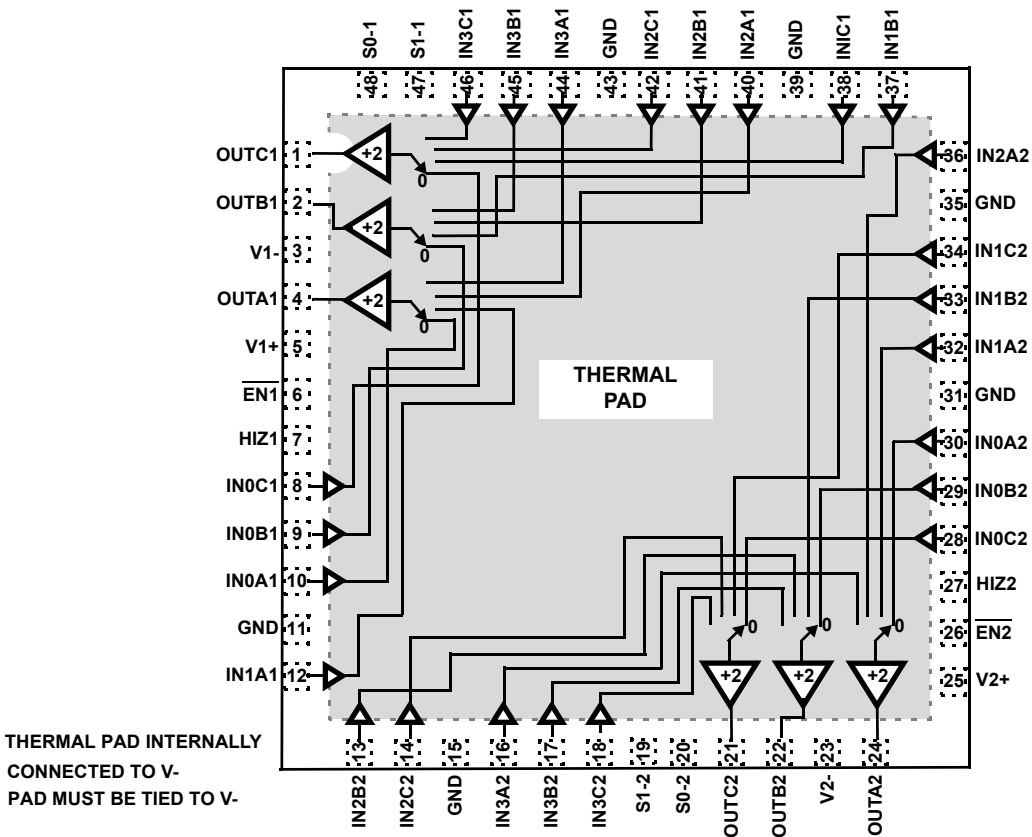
S0-1 S1-1 IN3C1 IN3B1 IN3A1 GND IN2C1 IN2B1 IN2A1 GND INIC1 IN1B1

48 47 46 45 44 43 42 41 40 39 38 37

OUTC1 1
OUTB1 2
V1- 3
OUTA1 4
V1+ 5
$\overline{EN1}$ 6
HIZ1 7
IN0C1 8
IN0B1 9
IN0A1 10
GND 11
IN1A1 12

+2
0
+2
0
+2
0

THERMAL PAD

36 IN2A2
35 GND
34 IN1C2
33 IN1B2
32 IN1A2
31 GND
30 IN0A2
29 IN0B2
28 IN0C2
27 HIZ2
26 $\overline{EN2}$
25 V2+

0 0 0
+2 +2 +2

13 14 15 16 17 18 19 20 21 22 23 24

IN2B2 IN2C2 GND IN3A2 IN3B2 IN3C2 S1-2 S0-2 OUTC2 OUTB2 V2- OUTA2

THERMAL PAD INTERNALLY CONNECTED TO V-
PAD MUST BE TIED TO V-